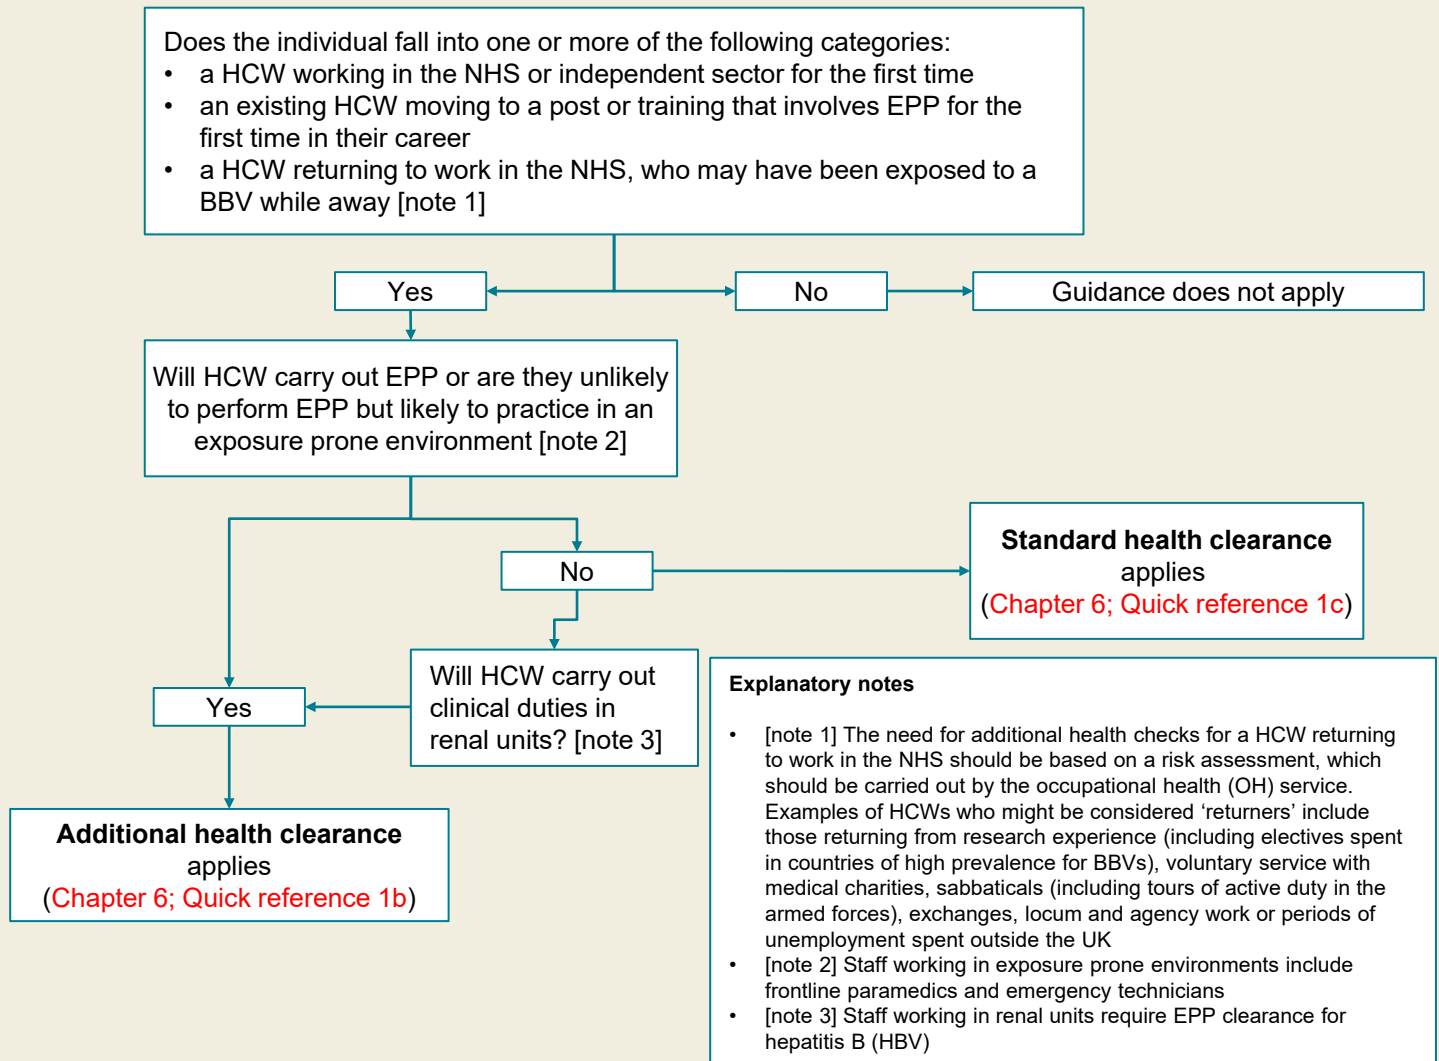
Does the individual fall into one or more of the following categories:
• a HCW working in the NHS or independent sector for the first time
• an existing HCW moving to a post or training that involves EPP for the first time in their career
• a HCW returning to work in the NHS, who may have been exposed to a BBV while away [note 1]

Yes

No

Guidance does not apply

Will HCW carry out EPP or are they unlikely to perform EPP but likely to practice in an exposure prone environment [note 2]

No

Standard health clearance applies (Chapter 6; Quick reference 1c)

Will HCW carry out clinical duties in renal units? [note 3]

Yes

Additional health clearance applies (Chapter 6; Quick reference 1b)

Explanatory notes

• [note 1] The need for additional health checks for a HCW returning to work in the NHS should be based on a risk assessment, which should be carried out by the occupational health (OH) service. Examples of HCWs who might be considered ‘returners’ include those returning from research experience (including electives spent in countries of high prevalence for BBVs), voluntary service with medical charities, sabbaticals (including tours of active duty in the armed forces), exchanges, locum and agency work or periods of unemployment spent outside the UK
• [note 2] Staff working in exposure prone environments include frontline paramedics and emergency technicians
• [note 3] Staff working in renal units require EPP clearance for hepatitis B (HBV)